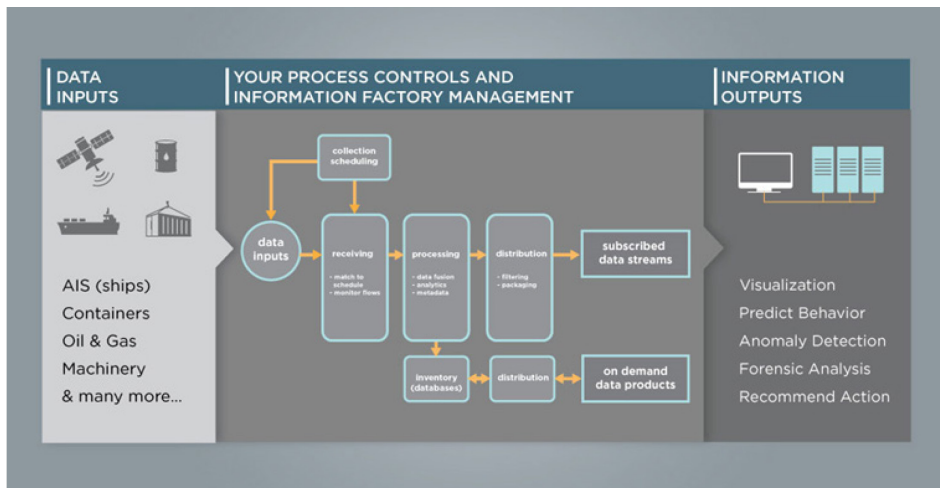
DATA INPUTS

YOUR PROCESS CONTROLS AND INFORMATION FACTORY MANAGEMENT

INFORMATION OUTPUTS

AIS (ships)
Containers
Oil & Gas
Machinery
& many more...

collection scheduling

data inputs

receiving
- match to schedule
- monitor flows

processing
- data fusion
- analytics
- metadata

distribution
- filtering
- packaging

subscribed data streams

inventory (databases)

distribution

on demand data products

Visualization
Predict Behavior
Anomaly Detection
Forensic Analysis
Recommend Action